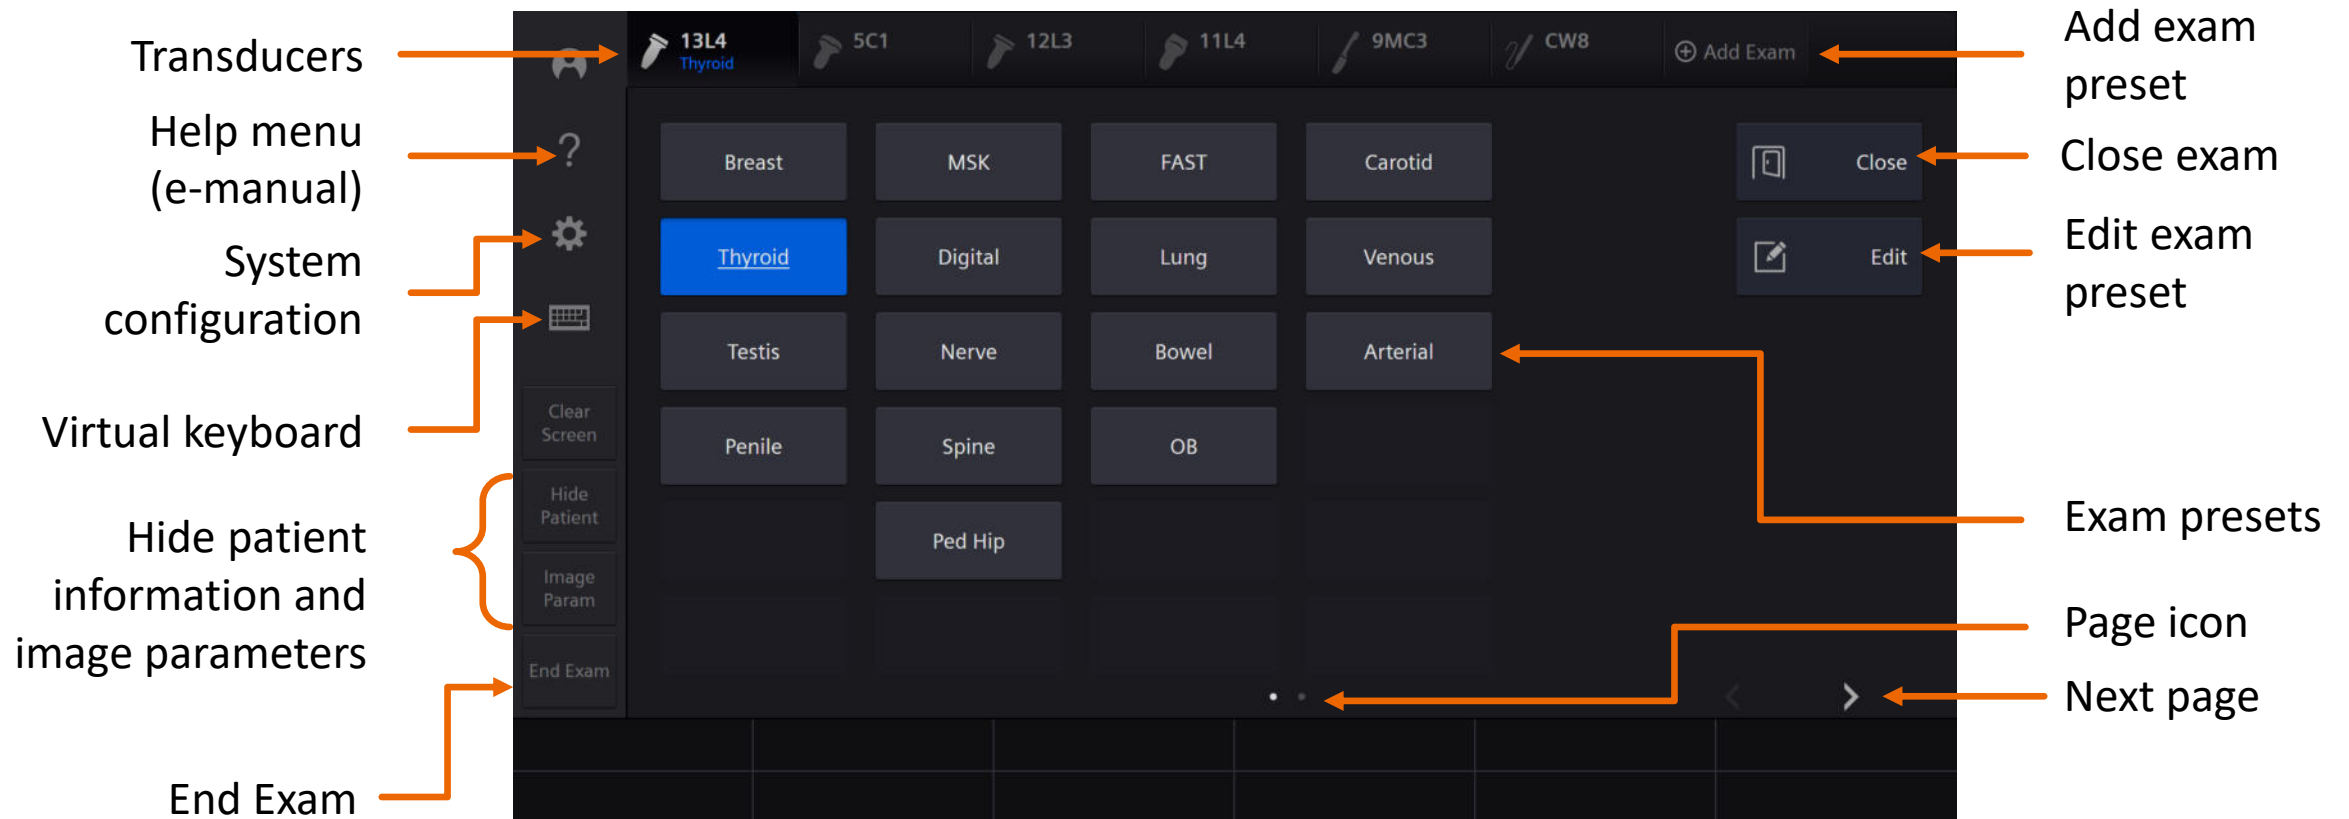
Transducers

Help menu (e-manual)

System configuration

Virtual keyboard

Hide patient information and image parameters

End Exam

13L4
Thyroid

5C1

12L3

11L4

9MC3

CW8

Add Exam

?

Clear Screen

Hide Patient

Image Param

End Exam

| Breast | MSK | FAST | Carotid |
|---|---|---|---|
| Thyroid | Digital | Lung | Venous |
| Testis | Nerve | Bowel | Arterial |
| Penile | Spine | OB | |
| | Ped Hip | | |

Close

Edit

Add exam preset

Close exam

Edit exam preset

Exam presets

Page icon

Next page